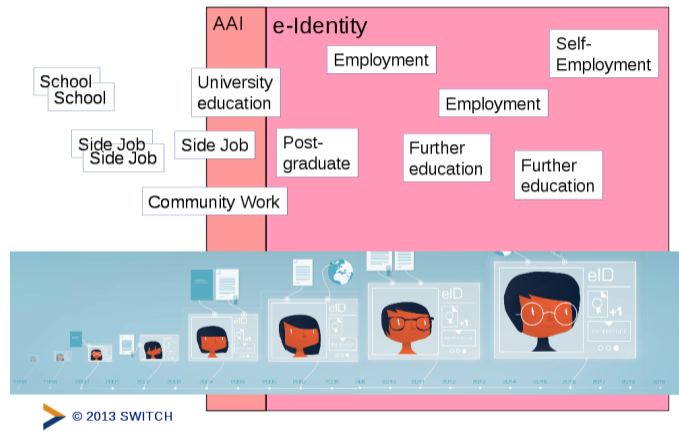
AAI

e-Identity

School
School

Side Job
Side Job

University education

Side Job

Community Work

Employment

Self-Employment

Employment

Post-graduate

Further education

Further education

eID

eID

eID

eID

+1

+1

© 2013 SWITCH